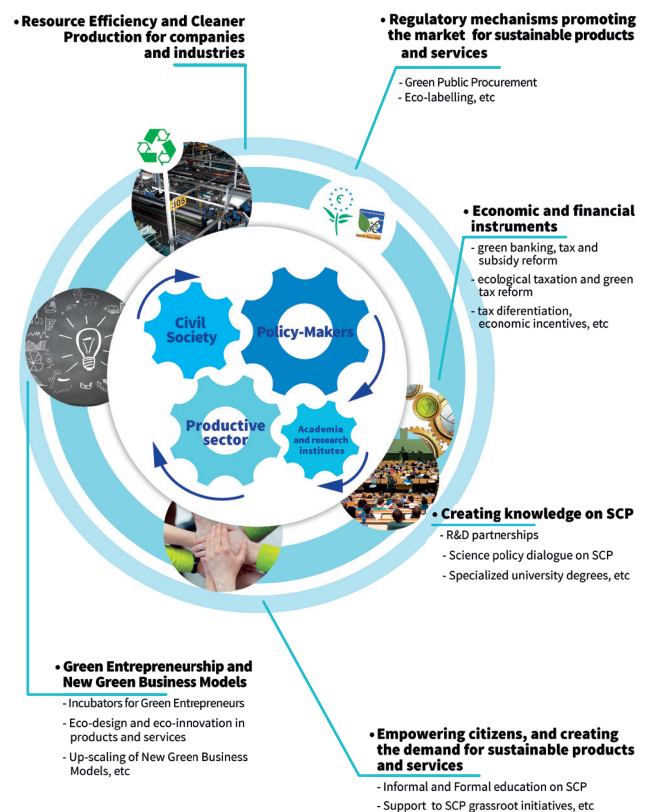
• Resource Efficiency and Cleaner Production for companies and industries

• Regulatory mechanisms promoting the market for sustainable products and services

- Green Public Procurement
- Eco-labelling, etc

• Economic and financial instruments

- green banking, tax and subsidy reform
- ecological taxation and green tax reform
- tax diferentiation, economic incentives, etc

Civil Society

Policy-Makers

Productive sector

Academia and research institutes

• Creating knowledge on SCP

- R&D partnerships
- Science policy dialogue on SCP
- Specialized university degrees, etc

• Green Entrepreneurship and New Green Business Models

- Incubators for Green Entrepreneurs
- Eco-design and eco-innovation in products and services
- Up-scaling of New Green Business Models, etc

• Empowering citizens, and creating the demand for sustainable products and services

- Informal and Formal education on SCP
- Support to SCP grassroot initiatives, etc